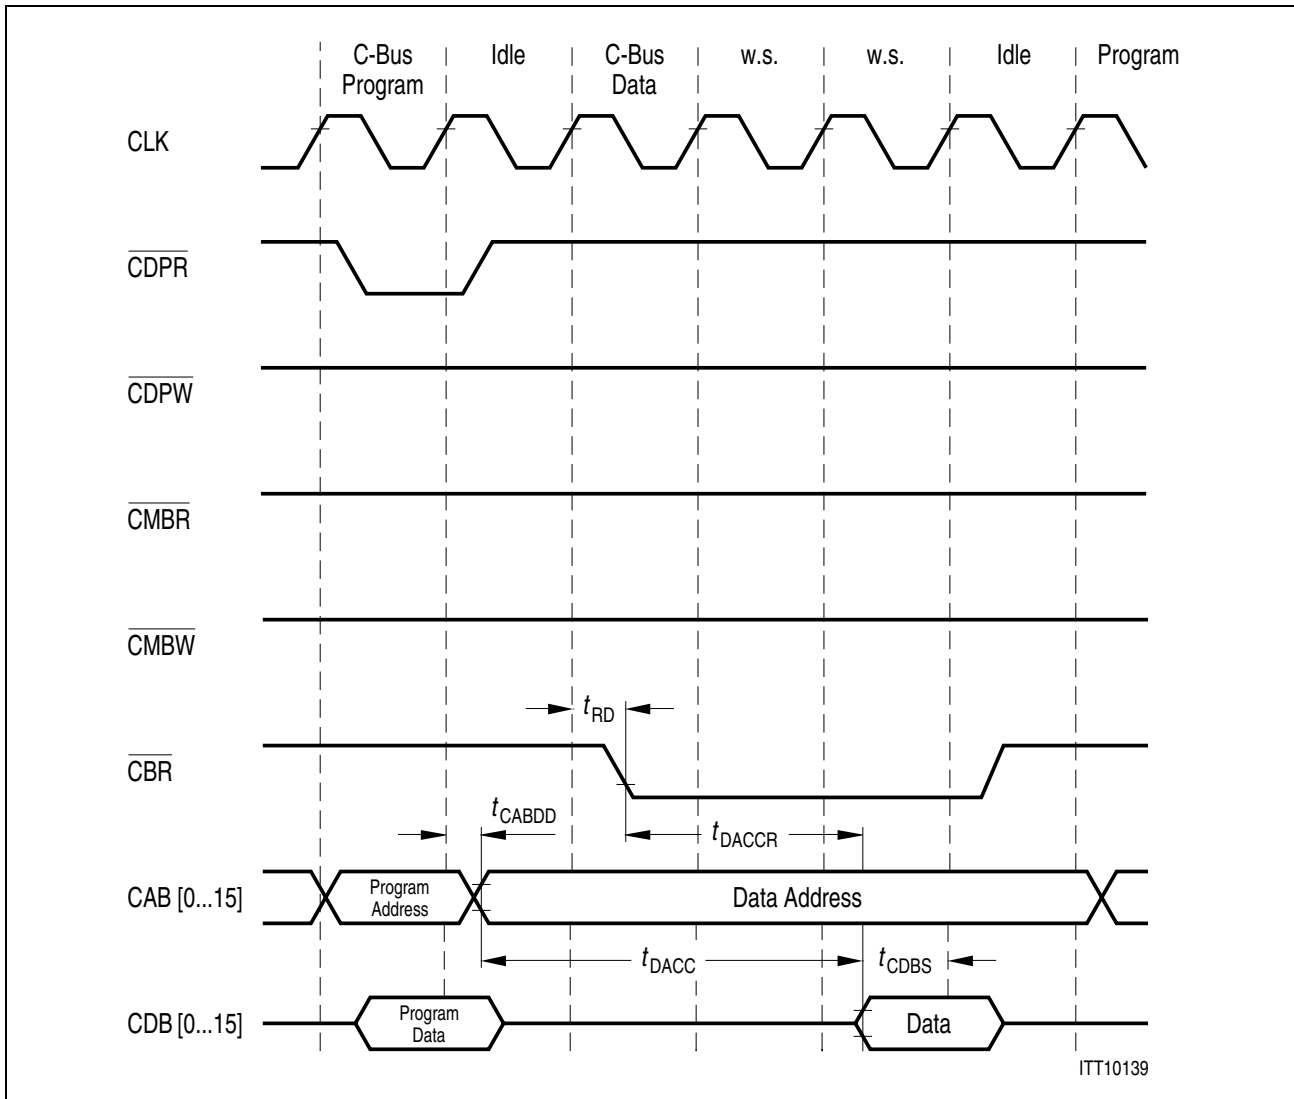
C-Bus Program | Idle | C-Bus Data | w.s. | w.s. | Idle | Program

CLK

$\overline{CDPR}$

$\overline{CDPW}$

$\overline{CMBR}$

$\overline{CMBW}$

$t_{RD}$

$\overline{CBR}$

$t_{CABDD}$

$t_{DACCR}$

CAB [0...15]

Program Address

Data Address

$t_{DACC}$

$t_{CDBS}$

CDB [0...15]

Program Data

Data

ITT10139